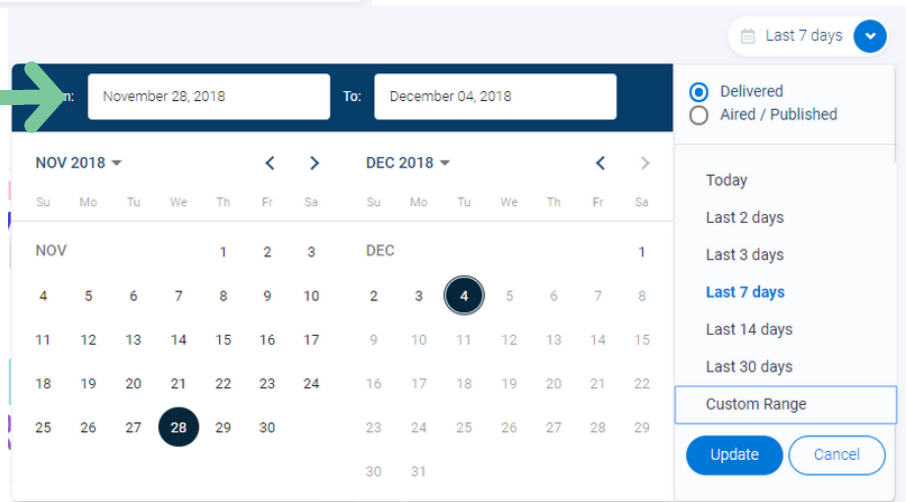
Last 7 days

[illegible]m: November 28, 2018 To: December 04, 2018

Delivered
Aired / Published

NOV 2018

| Su | Mo | Tu | We | Th | Fr | Sa |
|---|---|---|---|---|---|---|
| NOV | | | | 1 | 2 | 3 |
| 4 | 5 | 6 | 7 | 8 | 9 | 10 |
| 11 | 12 | 13 | 14 | 15 | 16 | 17 |
| 18 | 19 | 20 | 21 | 22 | 23 | 24 |
| 25 | 26 | 27 | 28 | 29 | 30 | |

DEC 2018

| Su | Mo | Tu | We | Th | Fr | Sa |
|---|---|---|---|---|---|---|
| DEC | | | | | | 1 |
| 2 | 3 | 4 | 5 | 6 | 7 | 8 |
| 9 | 10 | 11 | 12 | 13 | 14 | 15 |
| 16 | 17 | 18 | 19 | 20 | 21 | 22 |
| 23 | 24 | 25 | 26 | 27 | 28 | 29 |
| 30 | 31 | | | | | |

Today
Last 2 days
Last 3 days
Last 7 days
Last 14 days
Last 30 days
Custom Range

Update Cancel